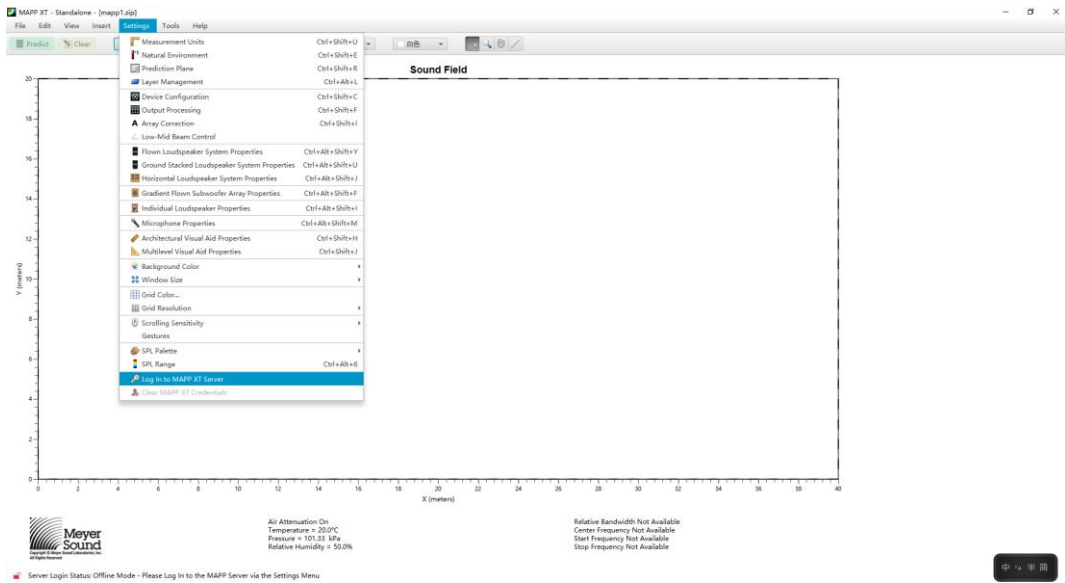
MAPP XT - Standalone - [mapp1.zip]

File Edit View Insert Settings Tools Help

Predict Clear

白色

Measurement Units Ctrl+Shift+U
Natural Environment Ctrl+Shift+E
Prediction Plane Ctrl+Shift+R
Layer Management Ctrl+Alt+L
Device Configuration Ctrl+Shift+C
Output Processing Ctrl+Shift+F
Array Correction Ctrl+Shift+I
Low-Mid Beam Control
Flown Loudspeaker System Properties Ctrl+Alt+Shift+Y
Ground Stacked Loudspeaker System Properties Ctrl+Alt+Shift+U
Horizontal Loudspeaker System Properties Ctrl+Alt+Shift+J
Gradient Flown Subwoofer Array Properties Ctrl+Alt+Shift+F
Individual Loudspeaker Properties Ctrl+Alt+Shift+I
Microphone Properties Ctrl+Alt+Shift+M
Architectural Visual Aid Properties Ctrl+Shift+H
Multilevel Visual Aid Properties Ctrl+Shift+J
Background Color
Window Size
Grid Color...
Grid Resolution
Scrolling Sensitivity
Gestures
SPL Palette
SPL Range Ctrl+Alt+6
Log In to MAPP XT Server
Clear MAPP XT Credentials

Sound Field

Y (meters)

20 18 16 14 12 10 8 6 4 2 0

0 2 4 6 8 10 12 14 16 18 20 22 24 26 28 30 32 34 36 38 40

X (meters)

Meyer Sound
Copyright © Meyer Sound Laboratories, Inc. All Rights Reserved

Air Attenuation On
Temperature = 20.0°C
Pressure = 101.33 kPa
Relative Humidity = 50.0%

Relative Bandwidth Not Available
Center Frequency Not Available
Start Frequency Not Available
Stop Frequency Not Available

Server Login Status: Offline Mode - Please Log In to the MAPP Server via the Settings Menu

中 半 简